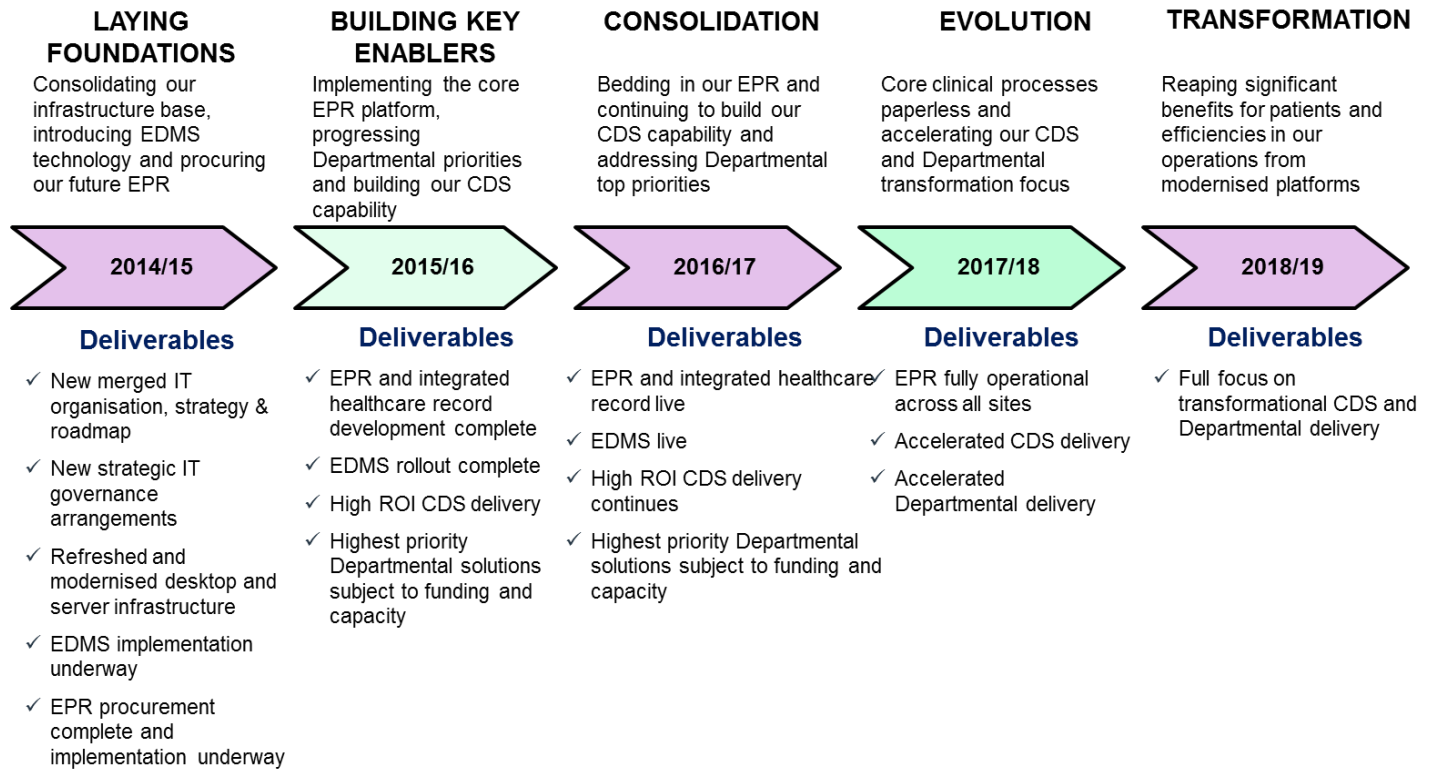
LAYING FOUNDATIONS

Consolidating our infrastructure base, introducing EDMS technology and procuring our future EPR

2014/15

Deliverables

✓ New merged IT organisation, strategy & roadmap

✓ New strategic IT governance arrangements

✓ Refreshed and modernised desktop and server infrastructure

✓ EDMS implementation underway

✓ EPR procurement complete and implementation underway

BUILDING KEY ENABLERS

Implementing the core EPR platform, progressing Departmental priorities and building our CDS capability

2015/16

Deliverables

✓ EPR and integrated healthcare record development complete

✓ EDMS rollout complete

✓ High ROI CDS delivery

✓ Highest priority Departmental solutions subject to funding and capacity

CONSOLIDATION

Bedding in our EPR and continuing to build our CDS capability and addressing Departmental top priorities

2016/17

Deliverables

✓ EPR and integrated healthcare record live

✓ EDMS live

✓ High ROI CDS delivery continues

✓ Highest priority Departmental solutions subject to funding and capacity

EVOLUTION

Core clinical processes paperless and accelerating our CDS and Departmental transformation focus

2017/18

Deliverables

✓ EPR fully operational across all sites

✓ Accelerated CDS delivery

✓ Accelerated Departmental delivery

TRANSFORMATION

Reaping significant benefits for patients and efficiencies in our operations from modernised platforms

2018/19

Deliverables

✓ Full focus on transformational CDS and Departmental delivery